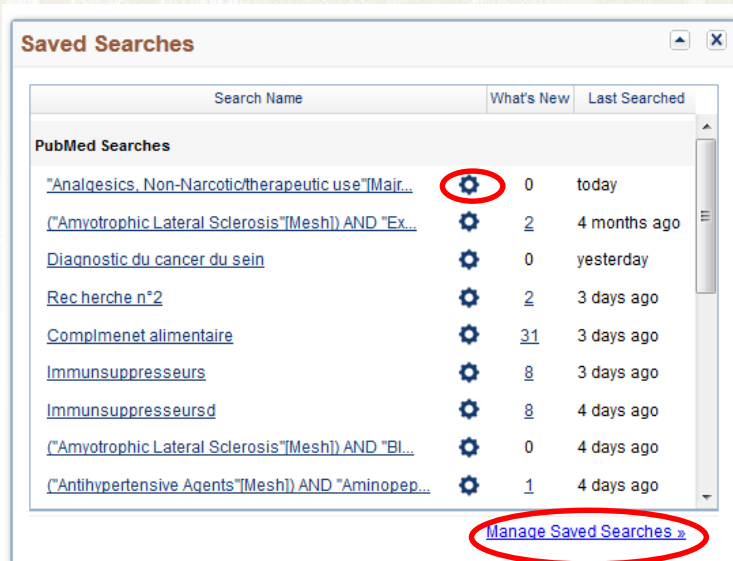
Saved Searches

| Search Name | What's New | Last Searched |
|---|---|---|
| **PubMed Searches** | | |
| "Analgesics, Non-Narcotic/therapeutic use"[Majr... | 0 | today |
| ("Amyotrophic Lateral Sclerosis"[Mesh]) AND "Ex... | 2 | 4 months ago |
| Diagnostic du cancer du sein | 0 | yesterday |
| Rec herche n°2 | 2 | 3 days ago |
| Complmenet alimentaire | 31 | 3 days ago |
| Immunsuppresseurs | 8 | 3 days ago |
| Immunsuppresseursd | 8 | 4 days ago |
| ("Amyotrophic Lateral Sclerosis"[Mesh]) AND "Bl... | 0 | 4 days ago |
| ("Antihypertensive Agents"[Mesh]) AND "Aminopep... | 1 | 4 days ago |

Manage Saved Searches »